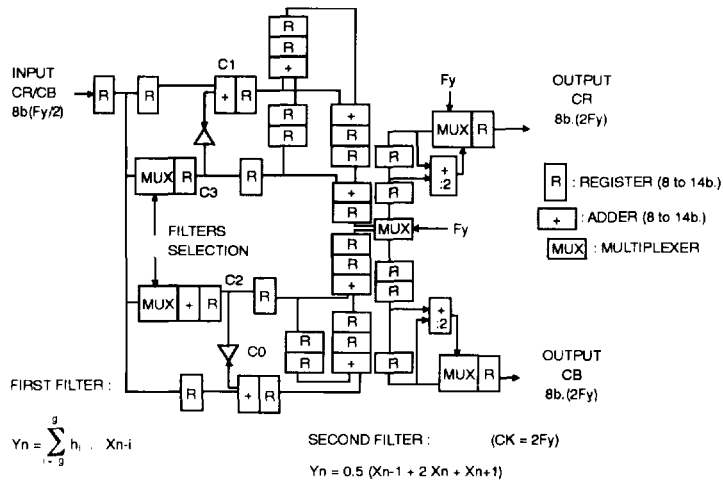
INPUT
CR/CB
8b(Fy/2)

R
R
C1
+
R
R
R
R
+
R
R
MUX
R
C3
R
FILTERS
SELECTION
MUX
+
R
C2
R
C0
R
+
R

R
R
+
R
+
R
R
R
+
MUX
R
R
+
R
R
+
R
R
R
+
:2
R
R
R
+
:2
R

Fy
MUX
R
OUTPUT
CR
8b.(2Fy)

Fy

MUX
R
OUTPUT
CB
8b.(2Fy)

R : REGISTER (8 to 14b.)
+ : ADDER (8 to 14b.)
MUX : MULTIPLEXER

FIRST FILTER :

$Yn = \sum_{i=-g}^{g} h_i \cdot Xn\text{-}i$

SECOND FILTER : (CK = 2Fy)

Yn = 0.5 (Xn-1 + 2 Xn + Xn+1)